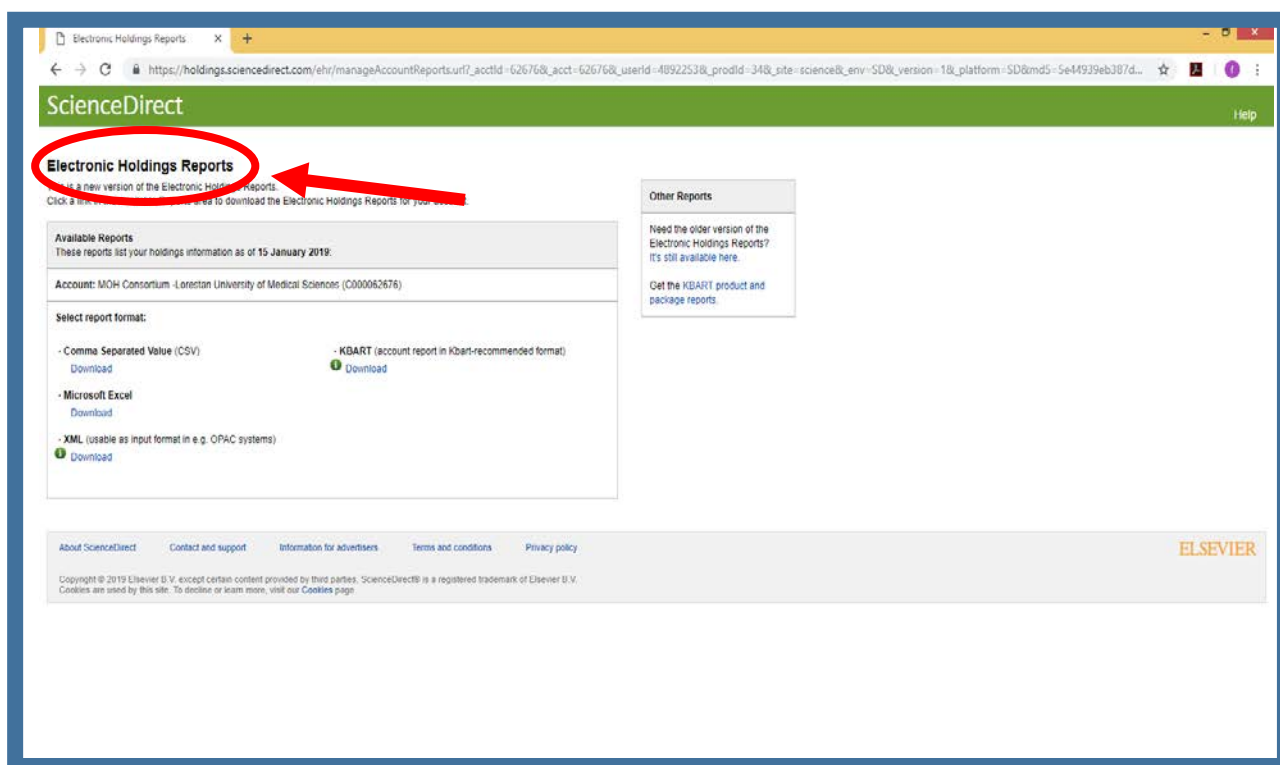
Electronic Holdings Reports ×

https://holdings.sciencedirect.com/ehr/manageAccountReports.url?_acctId=62676&_acct=62676&_userId=4892253&_prodId=34&_site=science&_env=SD&_version=1&_platform=SD&md5=5e44939eb387d...

ScienceDirect

Help

Electronic Holdings Reports

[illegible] a new version of the Electronic Holdi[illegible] Reports.
Click a link in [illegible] area to download the Electronic Holdings Reports for your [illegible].

Available Reports
These reports list your holdings information as of 15 January 2019:

Account: MOH Consortium -Lorestan University of Medical Sciences (C000062676)

Select report format:

- Comma Separated Value (CSV)
Download

- Microsoft Excel
Download

- XML (usable as input format in e.g. OPAC systems)
Download

- KBART (account report in Kbart-recommended format)
Download

Other Reports

Need the older version of the Electronic Holdings Reports? It's still available here.

Get the KBART product and package reports.

About ScienceDirect Contact and support Information for advertisers Terms and conditions Privacy policy

ELSEVIER

Copyright © 2019 Elsevier B.V. except certain content provided by third parties. ScienceDirect® is a registered trademark of Elsevier B.V.
Cookies are used by this site. To decline or learn more, visit our Cookies page